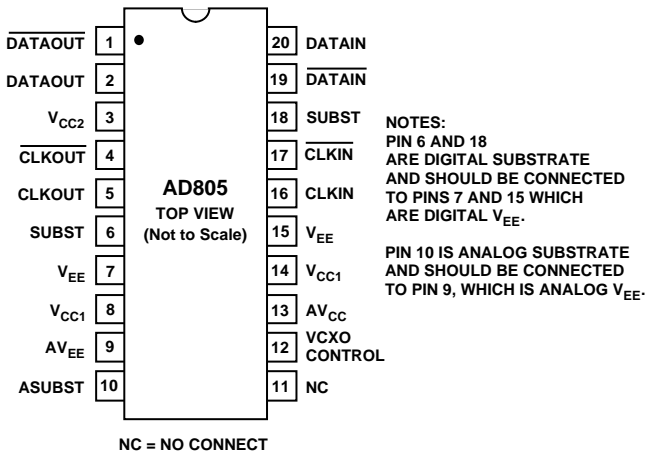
$\overline{\text{DATAOUT}}$ 1
DATAOUT 2
$V_{CC2}$ 3
$\overline{\text{CLKOUT}}$ 4
CLKOUT 5
SUBST 6
$V_{EE}$ 7
$V_{CC1}$ 8
$AV_{EE}$ 9
ASUBST 10

AD805
TOP VIEW
(Not to Scale)

20 DATAIN
19 $\overline{\text{DATAIN}}$
18 SUBST
17 $\overline{\text{CLKIN}}$
16 CLKIN
15 $V_{EE}$
14 $V_{CC1}$
13 $AV_{CC}$
12 VCXO CONTROL
11 NC

NOTES:
PIN 6 AND 18 ARE DIGITAL SUBSTRATE AND SHOULD BE CONNECTED TO PINS 7 AND 15 WHICH ARE DIGITAL $V_{EE}$.

PIN 10 IS ANALOG SUBSTRATE AND SHOULD BE CONNECTED TO PIN 9, WHICH IS ANALOG $V_{EE}$.

NC = NO CONNECT